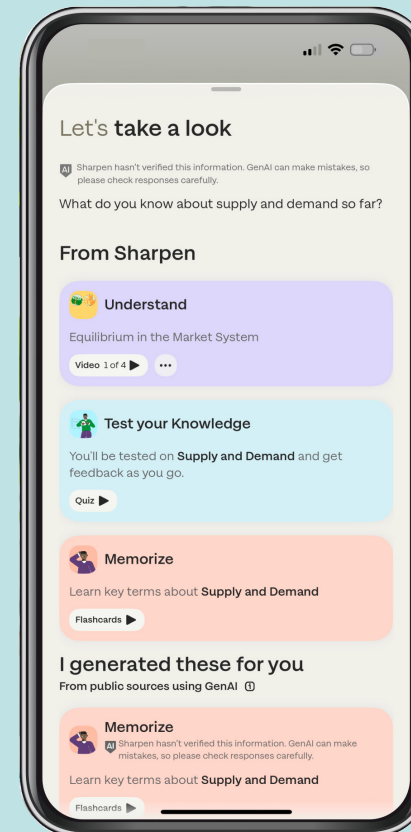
Let's take a look

AI Sharpen hasn't verified this information. GenAI can make mistakes, so please check responses carefully.

What do you know about supply and demand so far?

From Sharpen

Understand

Equilibrium in the Market System

Video 1 of 4 ▶ ···

Test your Knowledge

You'll be tested on Supply and Demand and get feedback as you go.

Quiz ▶

Memorize

Learn key terms about Supply and Demand

Flashcards ▶

I generated these for you

From public sources using GenAI ⓘ

Memorize

AI Sharpen hasn't verified this information. GenAI can make mistakes, so please check responses carefully.

Learn key terms about Supply and Demand

Flashcards ▶